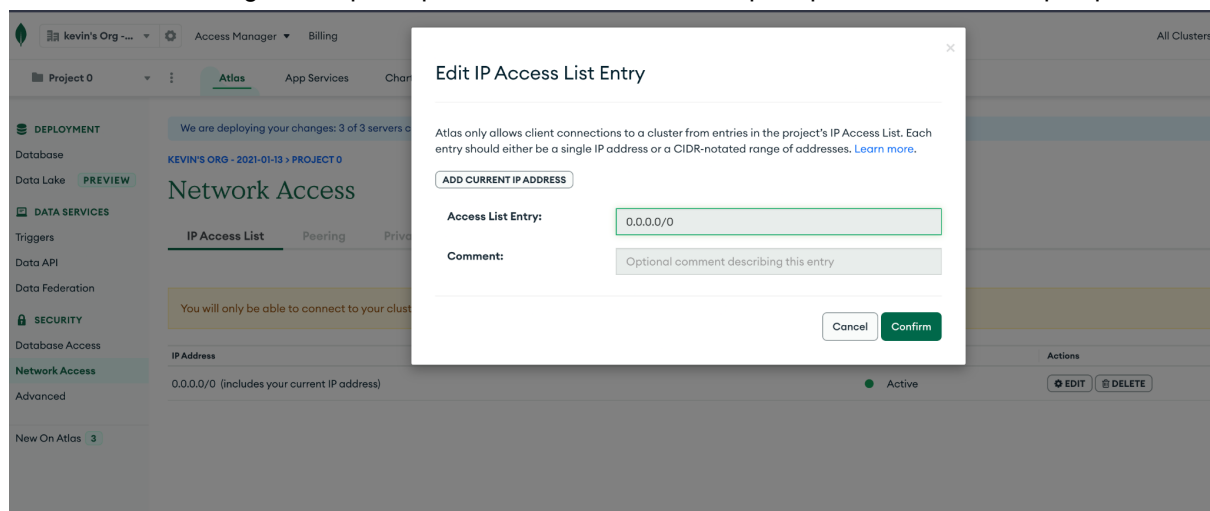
kevin's Org -... Access Manager ▾ Billing All Clusters

Project 0 Atlas App Services Char

DEPLOYMENT
Database
Data Lake PREVIEW
DATA SERVICES
Triggers
Data API
Data Federation
SECURITY
Database Access
Network Access
Advanced

New On Atlas 3

We are deploying your changes: 3 of 3 servers c

KEVIN'S ORG - 2021-01-13 > PROJECT 0

Network Access

IP Access List Peering Priv

You will only be able to connect to your clust

| IP Address | | Actions |
|---|---|---|
| 0.0.0.0/0 (includes your current IP address) | Active | EDIT DELETE |

Edit IP Access List Entry

Atlas only allows client connections to a cluster from entries in the project's IP Access List. Each entry should either be a single IP address or a CIDR-notated range of addresses. Learn more.

ADD CURRENT IP ADDRESS

Access List Entry: 0.0.0.0/0

Comment: Optional comment describing this entry

Cancel Confirm